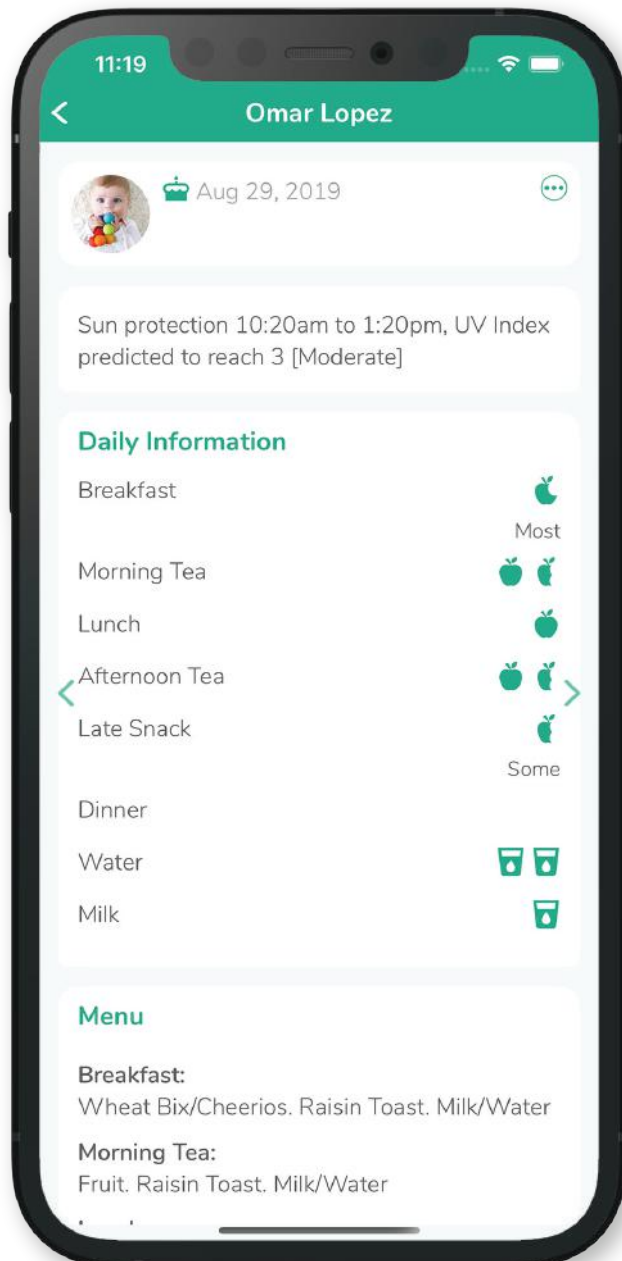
11:19

<

Omar Lopez

Aug 29, 2019

Sun protection 10:20am to 1:20pm, UV Index predicted to reach 3 [Moderate]

Daily Information

Breakfast

Most

Morning Tea

Lunch

Afternoon Tea

Late Snack

Some

Dinner

Water

Milk

Menu

Breakfast:
Wheat Bix/Cheerios. Raisin Toast. Milk/Water

Morning Tea:
Fruit. Raisin Toast. Milk/Water

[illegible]